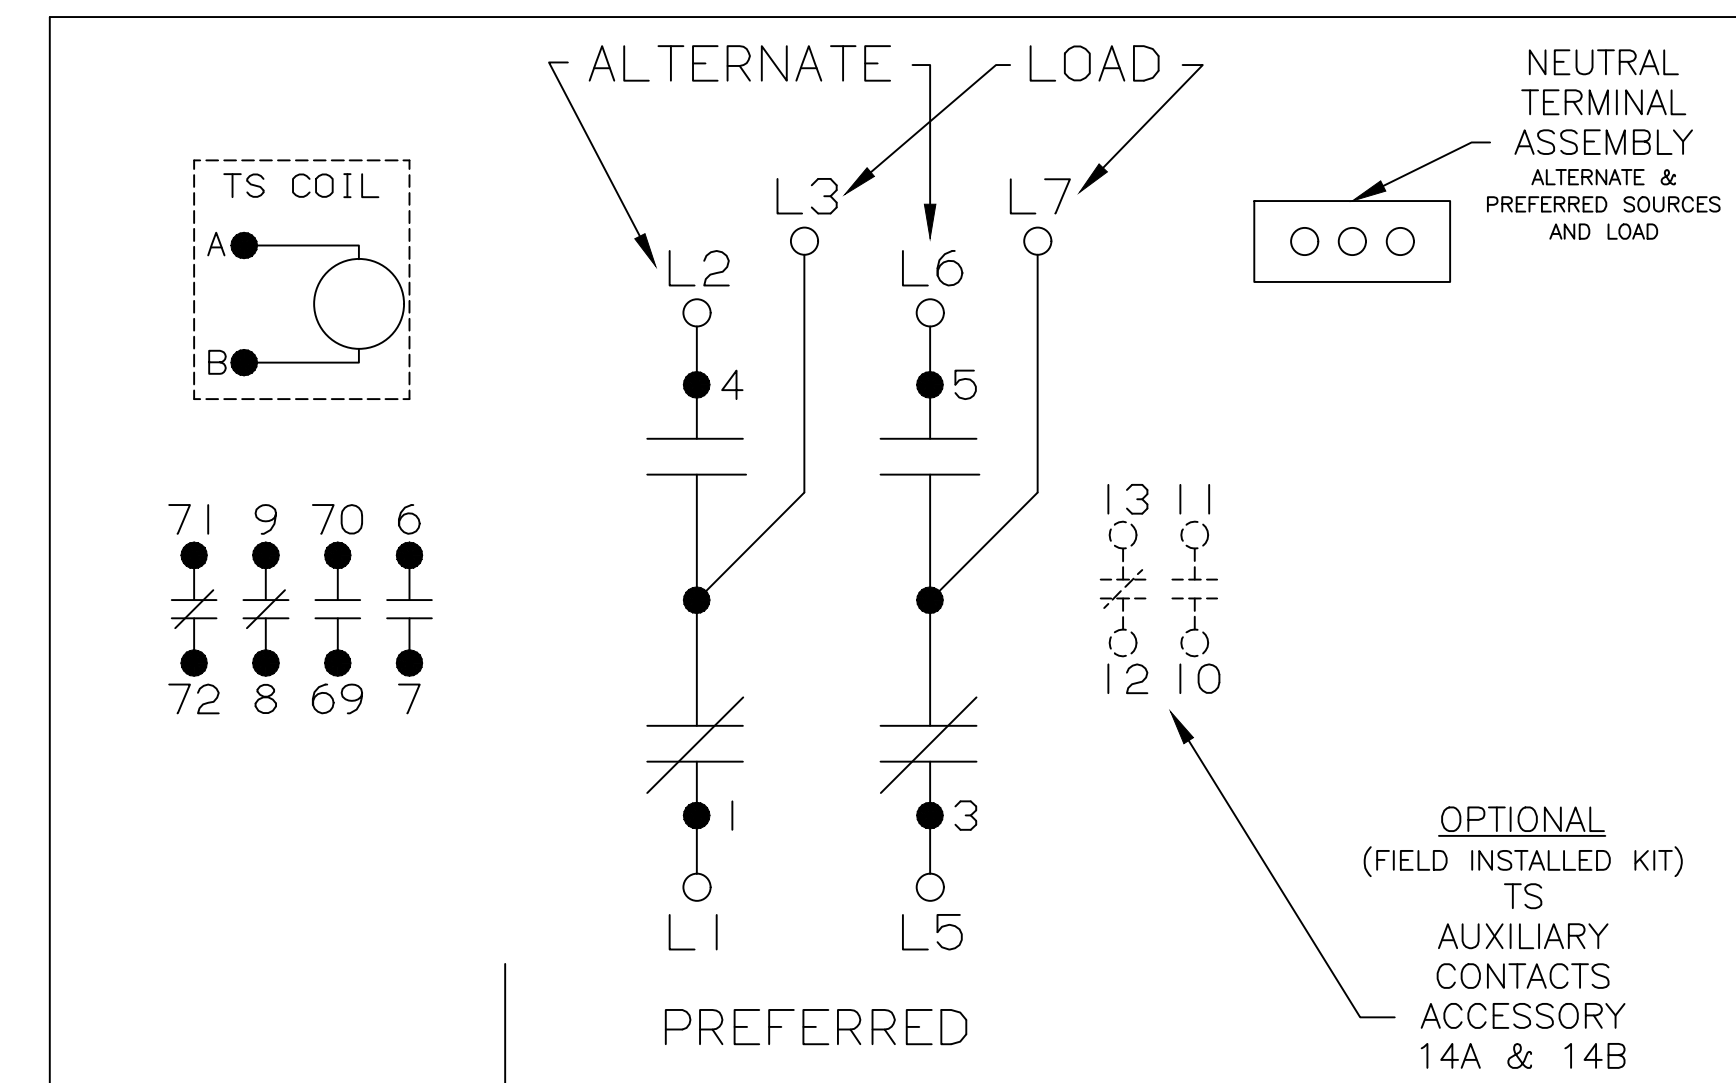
ALTERNATE

LOAD

NEUTRAL TERMINAL ASSEMBLY
ALTERNATE & PREFERRED SOURCES AND LOAD

TS COIL

A

B

L3

L7

L2

L6

4

5

71 9 70 6

72 8 69 7

13 11

12 10

1

3

L1

L5

OPTIONAL
(FIELD INSTALLED KIT)
TS
AUXILIARY
CONTACTS
ACCESSORY
14A & 14B

PREFERRED